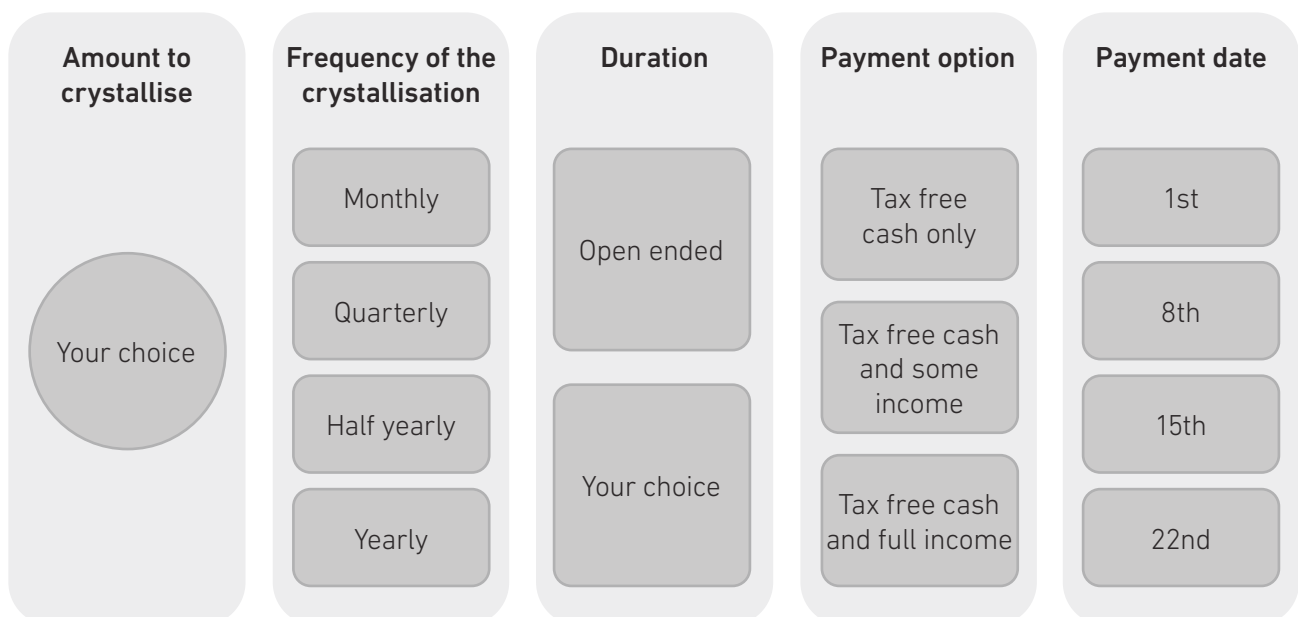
Amount to crystallise

Your choice

Frequency of the crystallisation

Monthly

Quarterly

Half yearly

Yearly

Duration

Open ended

Your choice

Payment option

Tax free cash only

Tax free cash and some income

Tax free cash and full income

Payment date

1st

8th

15th

22nd